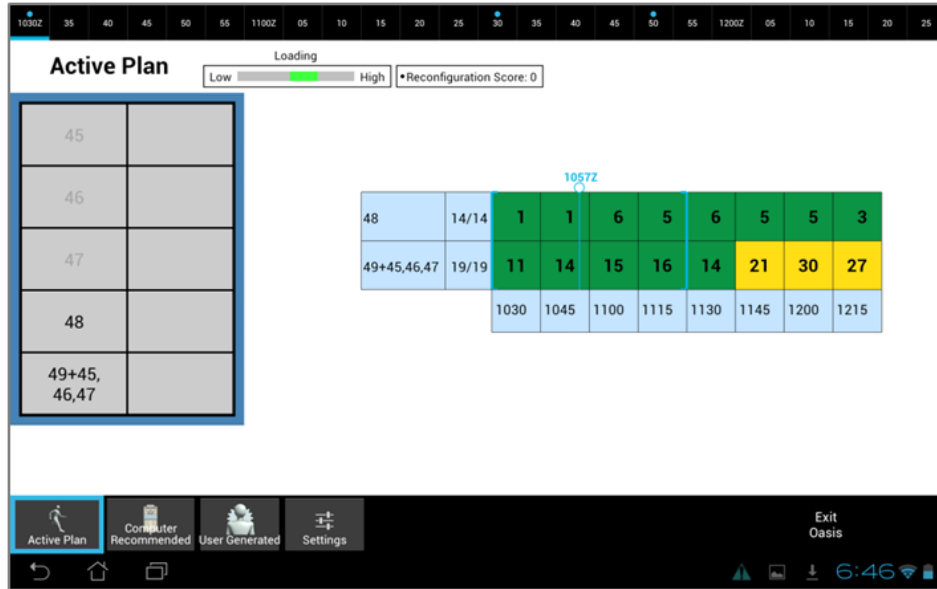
1030Z 35 40 45 50 55 1100Z 05 10 15 20 25 30 35 40 45 50 55 1200Z 05 10 15 20 25

Active Plan

Loading
Low High

•Reconfiguration Score: 0

| 45 | |
|---|---|
| 46 | |
| 47 | |
| 48 | |
| 49+45, 46,47 | |

1057Z

| 48 | 14/14 | 1 | 1 | 6 | 5 | 6 | 5 | 5 | 3 |
|---|---|---|---|---|---|---|---|---|---|
| 49+45,46,47 | 19/19 | 11 | 14 | 15 | 16 | 14 | 21 | 30 | 27 |
| | | 1030 | 1045 | 1100 | 1115 | 1130 | 1145 | 1200 | 1215 |

Active Plan
Computer Recommended
User Generated
Settings

Exit Oasis

6:46